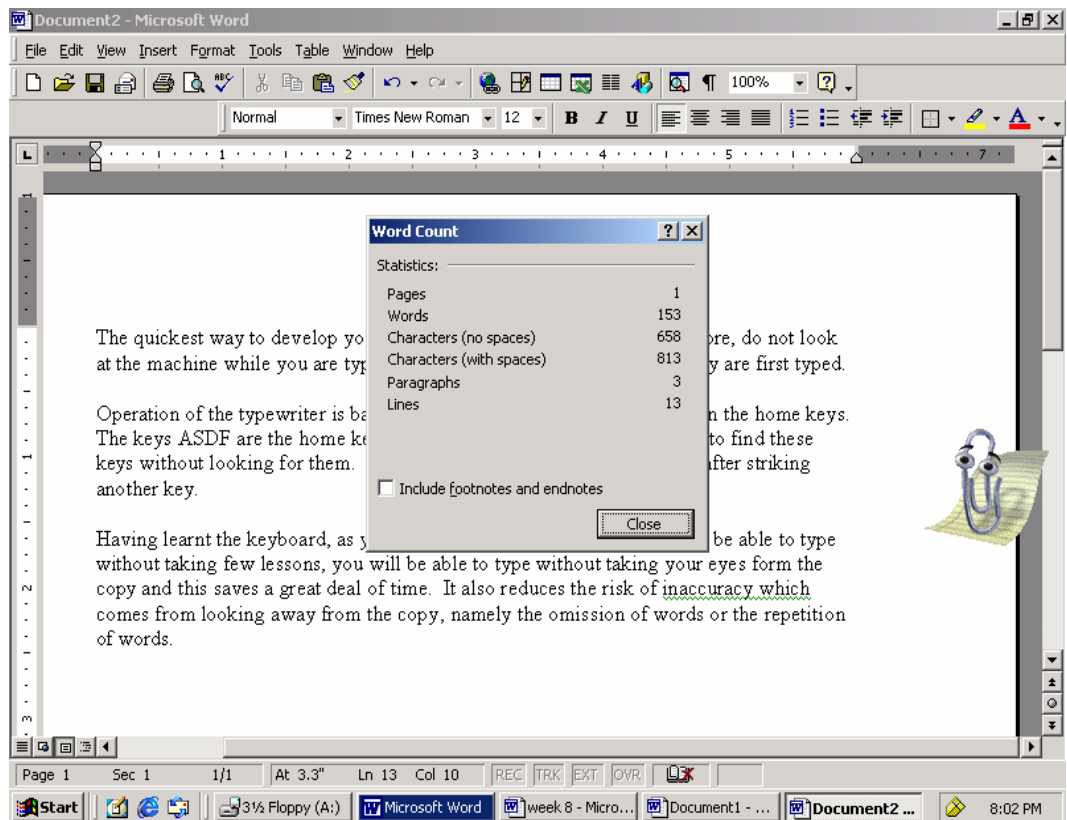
Document2 - Microsoft Word

File Edit View Insert Format Tools Table Window Help

100%

Normal Times New Roman 12 B I U

Word Count

Statistics:

| | |
|---|---|
| Pages | 1 |
| Words | 153 |
| Characters (no spaces) | 658 |
| Characters (with spaces) | 813 |
| Paragraphs | 3 |
| Lines | 13 |

Include footnotes and endnotes

Close

The quickest way to develop yo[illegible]re, do not look at the machine while you are typ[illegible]y are first typed.

Operation of the typewriter is ba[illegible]n the home keys. The keys ASDF are the home ke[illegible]to find these keys without looking for them. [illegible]fter striking another key.

Having learnt the keyboard, as y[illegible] be able to type without taking few lessons, you will be able to type without taking your eyes form the copy and this saves a great deal of time. It also reduces the risk of inaccuracy which comes from looking away from the copy, namely the omission of words or the repetition of words.

Page 1 Sec 1 1/1 At 3.3" Ln 13 Col 10 REC TRK EXT OVR

Start 3½ Floppy (A:) Microsoft Word week 8 - Micro... Document1 - ... Document2 ... 8:02 PM